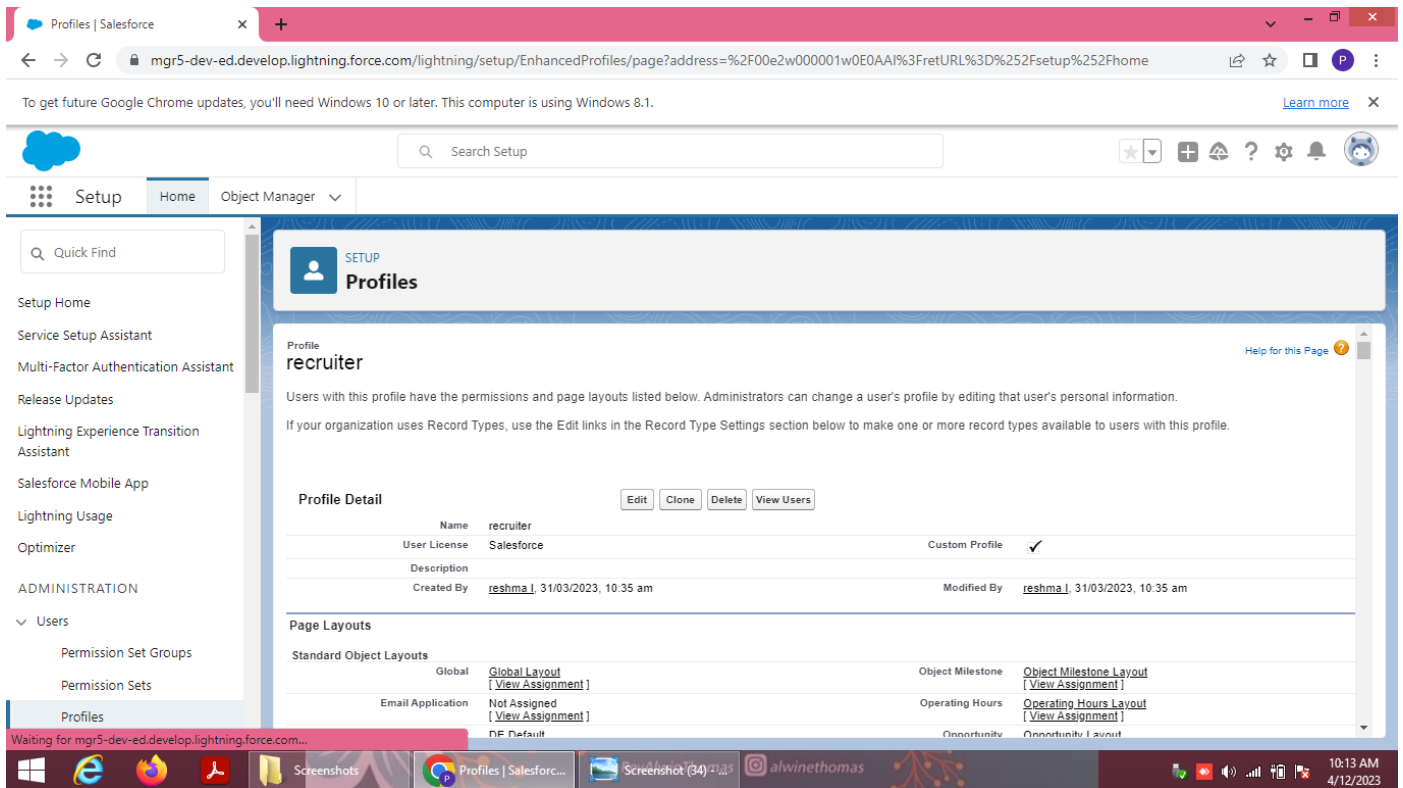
Profiles | Salesforce ×
+
mgr5-dev-ed.develop.lightning.force.com/lightning/setup/EnhancedProfiles/page?address=%2F00e2w000001w0E0AAI%3FretURL%3D%252Fsetup%252Fhome
P
To get future Google Chrome updates, you'll need Windows 10 or later. This computer is using Windows 8.1.
Learn more ×

Search Setup

Setup Home Object Manager

Quick Find
Setup Home
Service Setup Assistant
Multi-Factor Authentication Assistant
Release Updates
Lightning Experience Transition Assistant
Salesforce Mobile App
Lightning Usage
Optimizer
ADMINISTRATION
Users
Permission Set Groups
Permission Sets
Profiles

SETUP
Profiles

Profile
recruiter
Help for this Page

Users with this profile have the permissions and page layouts listed below. Administrators can change a user's profile by editing that user's personal information.

If your organization uses Record Types, use the Edit links in the Record Type Settings section below to make one or more record types available to users with this profile.

Profile Detail
Edit Clone Delete View Users

| | | | |
|---|---|---|---|
| Name | recruiter | | |
| User License | Salesforce | Custom Profile | ✓ |
| Description | | | |
| Created By | reshma l, 31/03/2023, 10:35 am | Modified By | reshma l, 31/03/2023, 10:35 am |

Page Layouts

Standard Object Layouts

| | | | |
|---|---|---|---|
| Global | Global Layout [ View Assignment ] | Object Milestone | Object Milestone Layout [ View Assignment ] |
| Email Application | Not Assigned [ View Assignment ] | Operating Hours | Operating Hours Layout [ View Assignment ] |
| | DE Default | Opportunity | Opportunity Layout |

Waiting for mgr5-dev-ed.develop.lightning.force.com...

Screenshots
Profiles | Salesforc...
Screenshot (34) -...
@alwinethomas
10:13 AM
4/12/2023